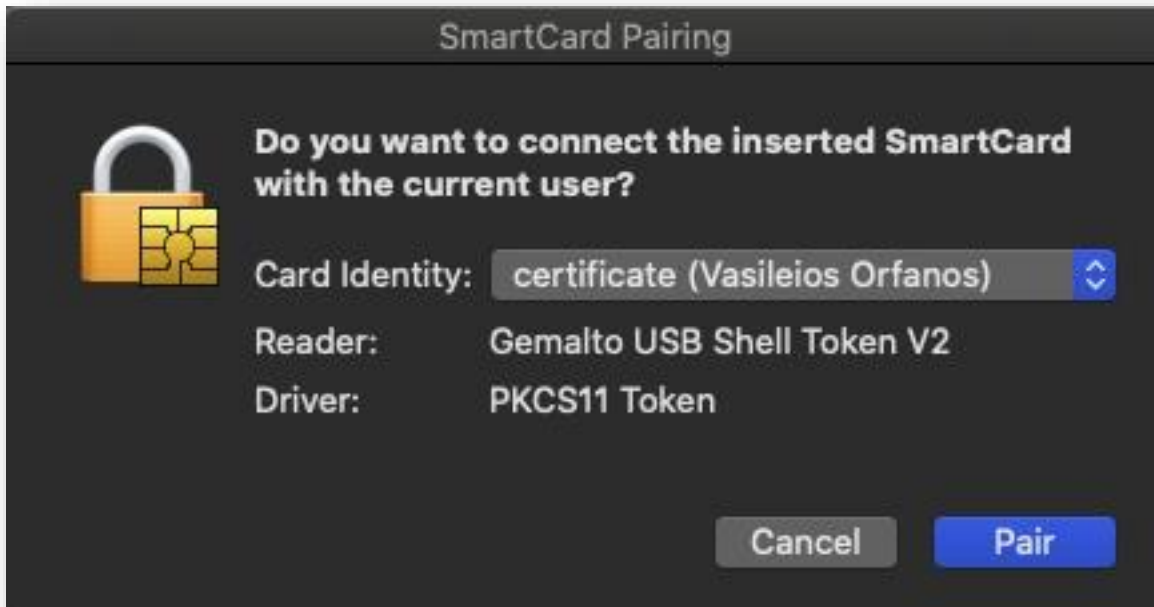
SmartCard Pairing

Do you want to connect the inserted SmartCard with the current user?

Card Identity: certificate (Vasileios Orfanos)

Reader: Gemalto USB Shell Token V2

Driver: PKCS11 Token

Cancel

Pair